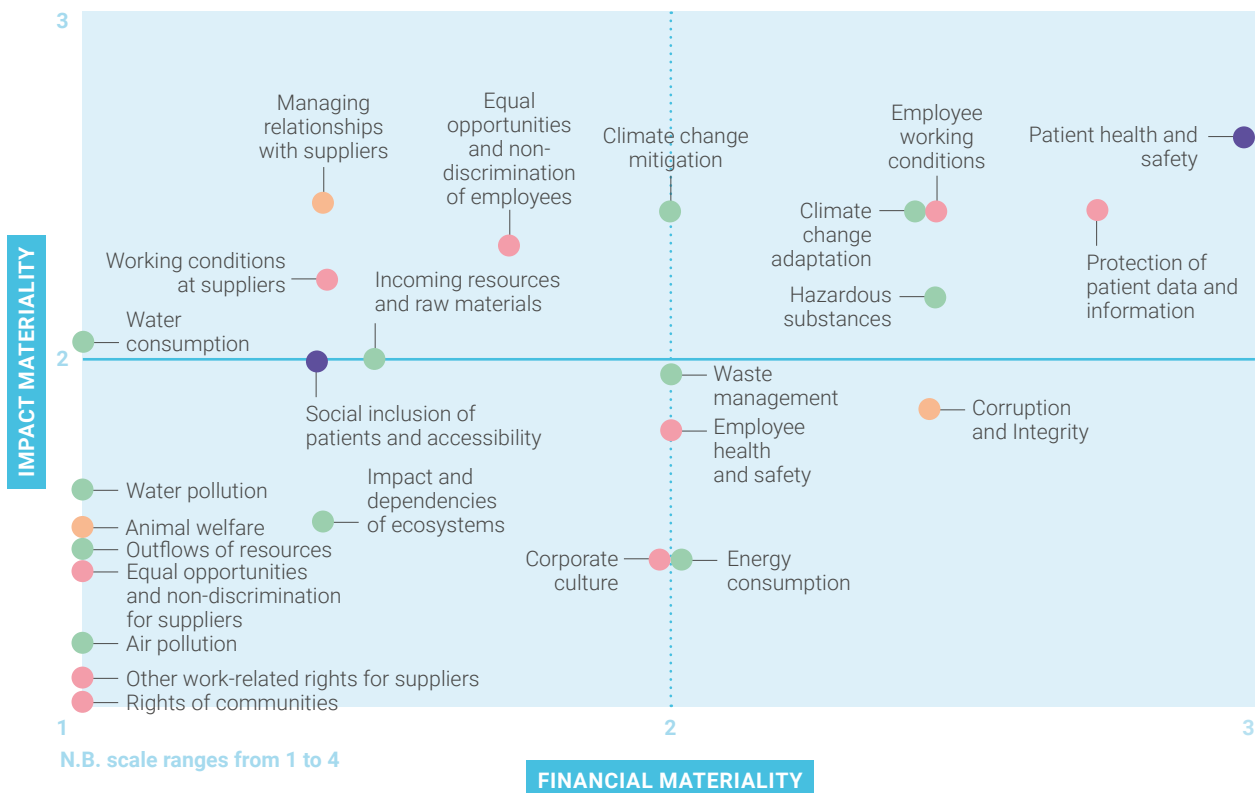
3

IMPACT MATERIALITY

Managing relationships with suppliers

Equal opportunities and non-discrimination of employees

Climate change mitigation

Employee working conditions

Patient health and safety

Climate change adaptation

Protection of patient data and information

Working conditions at suppliers

Incoming resources and raw materials

Hazardous substances

Water consumption

2

Social inclusion of patients and accessibility

Waste management

Corruption and Integrity

Employee health and safety

Water pollution

Impact and dependencies of ecosystems

Animal welfare

Outflows of resources

Equal opportunities and non-discrimination for suppliers

Corporate culture

Energy consumption

Air pollution

Other work-related rights for suppliers

Rights of communities

1

2

3

N.B. scale ranges from 1 to 4

FINANCIAL MATERIALITY